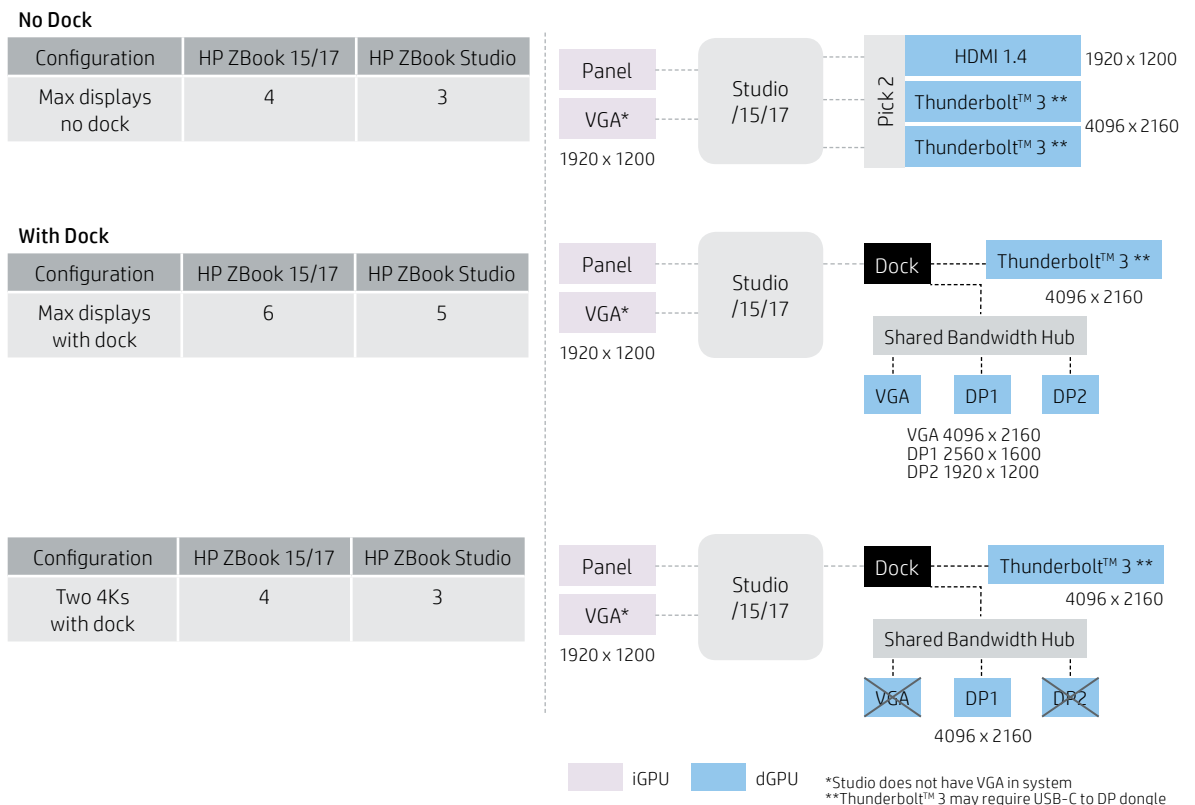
No Dock

| Configuration | HP ZBook 15/17 | HP ZBook Studio |
|---|---|---|
| Max displays no dock | 4 | 3 |

Panel
VGA*
1920 x 1200
Studio /15/17
Pick 2
HDMI 1.4
1920 x 1200
Thunderbolt™ 3 **
Thunderbolt™ 3 **
4096 x 2160

With Dock

| Configuration | HP ZBook 15/17 | HP ZBook Studio |
|---|---|---|
| Max displays with dock | 6 | 5 |

Panel
VGA*
1920 x 1200
Studio /15/17
Dock
Thunderbolt™ 3 **
4096 x 2160
Shared Bandwidth Hub
VGA
DP1
DP2
VGA 4096 x 2160
DP1 2560 x 1600
DP2 1920 x 1200

| Configuration | HP ZBook 15/17 | HP ZBook Studio |
|---|---|---|
| Two 4Ks with dock | 4 | 3 |

Panel
VGA*
1920 x 1200
Studio /15/17
Dock
Thunderbolt™ 3 **
4096 x 2160
Shared Bandwidth Hub
VGA
DP1
DP2
4096 x 2160

iGPU
dGPU
*Studio does not have VGA in system
**Thunderbolt™ 3 may require USB-C to DP dongle